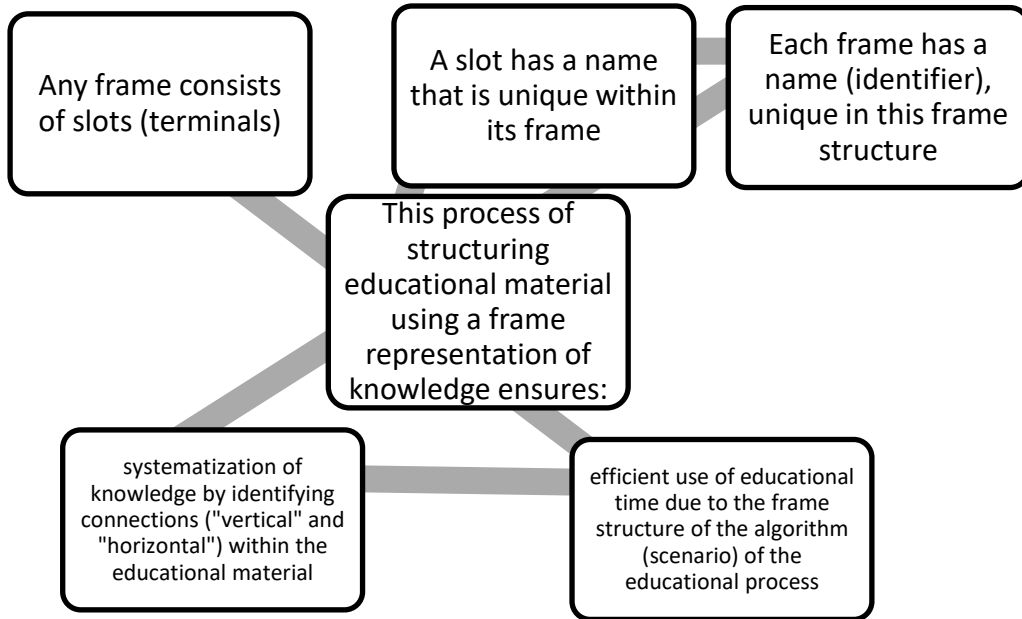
Any frame consists of slots (terminals)

A slot has a name that is unique within its frame

Each frame has a name (identifier), unique in this frame structure

This process of structuring educational material using a frame representation of knowledge ensures:

systematization of knowledge by identifying connections ("vertical" and "horizontal") within the educational material

efficient use of educational time due to the frame structure of the algorithm (scenario) of the educational process